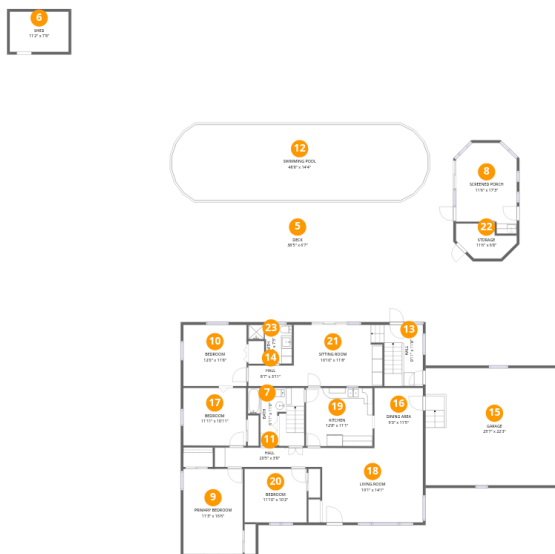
6
SHED
11'2" x 7'6"

12
SWIMMING POOL
48'8" x 14'4"

8
SCREENED PORCH
11'6" x 17'3"

5
DECK
38'5" x 8'7"

22
STORAGE
11'1" x 5'8"

23

10
BEDROOM
12'0" x 11'6"

14
HALL
6'7" x 5'11"

21
SITTING ROOM
16'10" x 11'8"

13

17
BEDROOM
11'11" x 10'11"

7

19
KITCHEN
12'8" x 11'1"

16
DINING AREA
9'3" x 11'5"

15
GARAGE
25'1" x 22'3"

11
HALL
20'5" x 5'8"

20
BEDROOM
11'10" x 10'2"

18
LIVING ROOM
15'1" x 14'1"

9
PRIMARY BEDROOM
11'9" x 15'5"